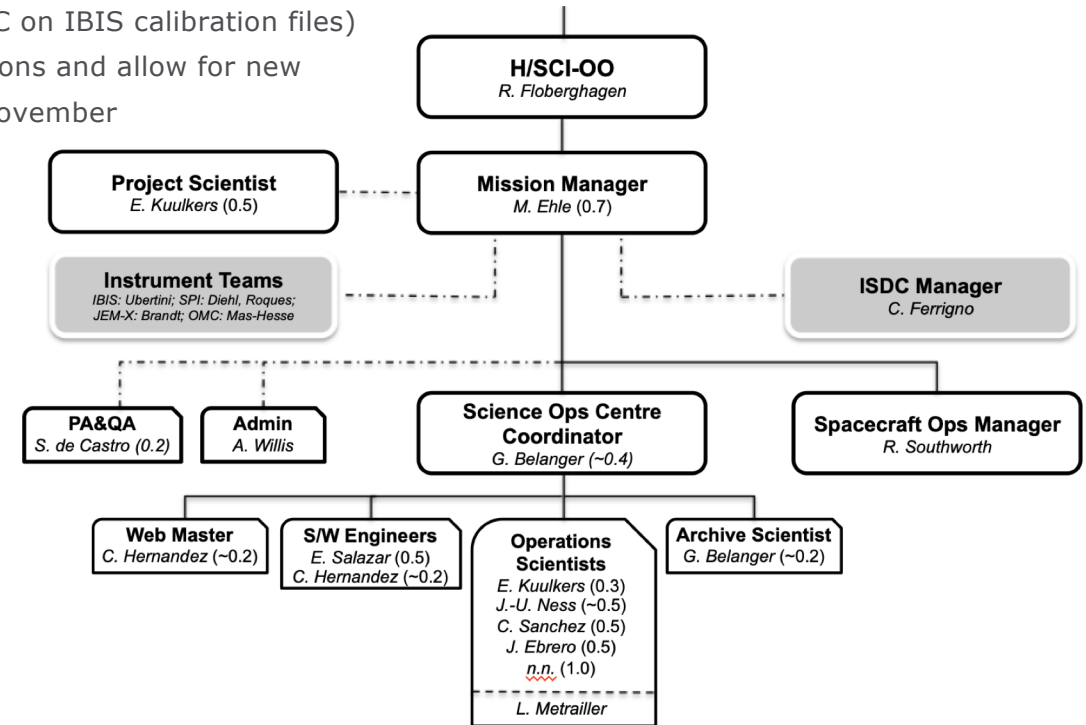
C on IBIS calibration files)
ons and allow for new
ovember

H/SCI-OO
R. Floberghagen

Project Scientist
E. Kuulkers (0.5)

Mission Manager
M. Ehle (0.7)

Instrument Teams
IBIS: Ubertini; SPI: Diehl, Roques; JEM-X: Brandt; OMC: Mas-Hesse

ISDC Manager
C. Ferrigno

PA&QA
S. de Castro (0.2)

Admin
A. Willis

Science Ops Centre Coordinator
G. Belanger (~0.4)

Spacecraft Ops Manager
R. Southworth

Web Master
C. Hernandez (~0.2)

S/W Engineers
E. Salazar (0.5)
C. Hernandez (~0.2)

Operations Scientists
E. Kuulkers (0.3)
J.-U. Ness (~0.5)
C. Sanchez (0.5)
J. Ebrero (0.5)
n.n. (1.0)
L. Metrailler

Archive Scientist
G. Belanger (~0.2)